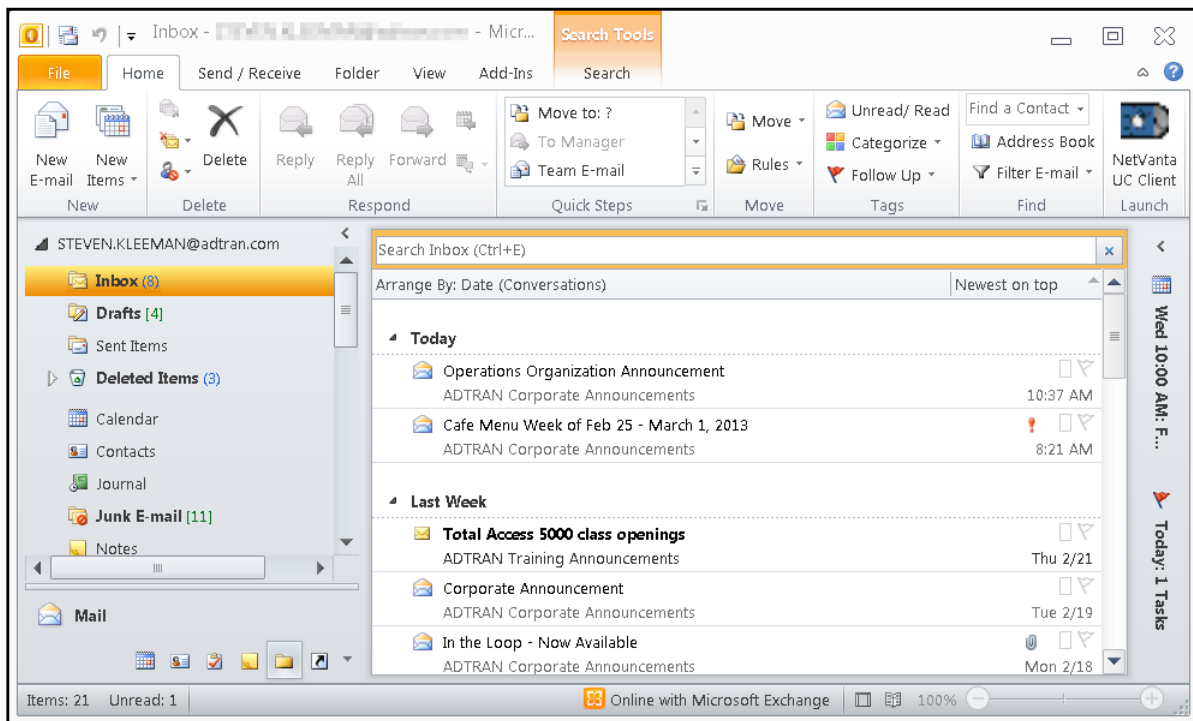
Inbox - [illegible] - Micr... Search Tools

File Home Send / Receive Folder View Add-Ins Search

New E-mail New Items Delete Reply Reply All Forward Move to: ? To Manager Team E-mail Move Rules Unread/ Read Categorize Follow Up Find a Contact Address Book Filter E-mail NetVanta UC Client

New Delete Respond Quick Steps Move Tags Find Launch

STEVEN.KLEEMAN@adtran.com

Inbox (8)
Drafts [4]
Sent Items
Deleted Items (3)
Calendar
Contacts
Journal
Junk E-mail [11]
Notes

Mail

Search Inbox (Ctrl+E)

Arrange By: Date (Conversations) Newest on top

Today

Operations Organization Announcement
ADTRAN Corporate Announcements 10:37 AM

Cafe Menu Week of Feb 25 - March 1, 2013
ADTRAN Corporate Announcements 8:21 AM

Last Week

Total Access 5000 class openings
ADTRAN Training Announcements Thu 2/21

Corporate Announcement
ADTRAN Corporate Announcements Tue 2/19

In the Loop - Now Available
ADTRAN Corporate Announcements Mon 2/18

Wed 10:00 AM: F...

Today: 1 Tasks

Items: 21 Unread: 1 Online with Microsoft Exchange 100%